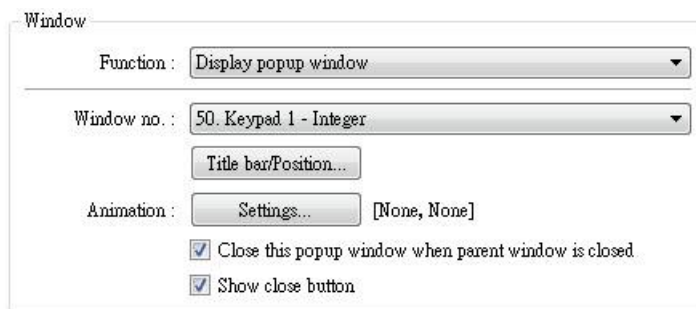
Window

Function : Display popup window

Window no. : 50. Keypad 1 - Integer

Title bar/Position...

Animation : Settings... [None, None]

Close this popup window when parent window is closed

Show close button